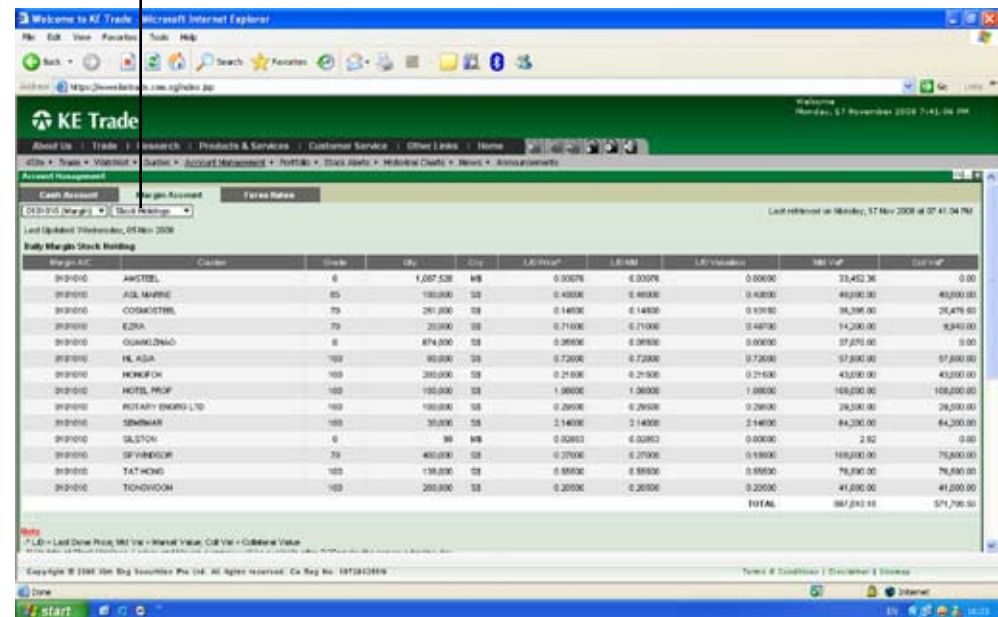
Welcome to KE Trade - Microsoft Internet Explorer

File Edit View Favorites Tools Help

Back Search Favorites

Address https://www.kimeng.com.sg/index.jsp Go Links

Welcome
Monday, 17 November 2008 7:41:06 PM

KE Trade

About Us | Trade | Research | Products & Services | Customer Service | Other Links | Home

eDiv • Trade • Watchlist • Quotes • Account Management • Portfolio • Stock Alerts • Historical Charts • News • Announcements

Account Management

Cash Account | Margin Account | Forex Rates

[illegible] (Margin) | Stock Holdings

Last retrieved on Monday, 17 Nov 2008 at 07:41:04 PM

Last Updated: Wednesday, 05 Nov 2008

Daily Margin Stock Holding

| Margin A/C | Counter | Grade | Qty | Cry | LJD Price* | LJD MM | LJD Valuation | Mkt Val* | Coll Val* |
|---|---|---|---|---|---|---|---|---|---|
| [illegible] | AMSTEEL | 0 | 1,087,528 | MS | 0.00676 | 0.00676 | 0.00000 | 33,452.36 | 0.00 |
| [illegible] | ASL MARINE | 85 | 100,000 | SS | 0.40000 | 0.40000 | 0.40000 | 40,000.00 | 40,000.00 |
| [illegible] | COSMOSTEEL | 70 | 251,000 | SS | 0.14500 | 0.14500 | 0.10150 | 36,395.00 | 25,476.50 |
| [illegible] | EZRA | 70 | 20,000 | SS | 0.71000 | 0.71000 | 0.49700 | 14,200.00 | 9,940.00 |
| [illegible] | GUANGZHAO | 0 | 674,000 | SS | 0.05500 | 0.05500 | 0.00000 | 37,070.00 | 0.00 |
| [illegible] | HL ASIA | 100 | 80,000 | SS | 0.72000 | 0.72000 | 0.72000 | 57,600.00 | 57,600.00 |
| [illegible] | HONGFOK | 100 | 200,000 | SS | 0.21500 | 0.21500 | 0.21500 | 43,000.00 | 43,000.00 |
| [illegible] | HOTEL PROP | 100 | 100,000 | SS | 1.08000 | 1.08000 | 1.08000 | 108,000.00 | 108,000.00 |
| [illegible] | ROTARY ENGRG LTD | 100 | 100,000 | SS | 0.29500 | 0.29500 | 0.29500 | 29,500.00 | 29,500.00 |
| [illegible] | SEMBMAR | 100 | 30,000 | SS | 2.14000 | 2.14000 | 2.14000 | 64,200.00 | 64,200.00 |
| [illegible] | SILSTON | 0 | 99 | MS | 0.02853 | 0.02853 | 0.00000 | 2.82 | 0.00 |
| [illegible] | SP WINDSOR | 70 | 400,000 | SS | 0.27000 | 0.27000 | 0.18900 | 108,000.00 | 75,600.00 |
| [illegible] | TAT HONG | 100 | 138,000 | SS | 0.55500 | 0.55500 | 0.55500 | 76,590.00 | 76,590.00 |
| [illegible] | TIONGWOON | 100 | 200,000 | SS | 0.20500 | 0.20500 | 0.20500 | 41,000.00 | 41,000.00 |
| | | | | | | | TOTAL | 687,010.18 | 571,706.50 |

Note:
* LJD = Last Done Price; Mkt Val = Market Value; Coll Val = Collateral Value
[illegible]

Copyright © 2008 Kim Eng Securities Pte Ltd. All Rights reserved. Co Reg No. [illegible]

Terms & Conditions | Disclaimer | Sitemap

Done Internet

start